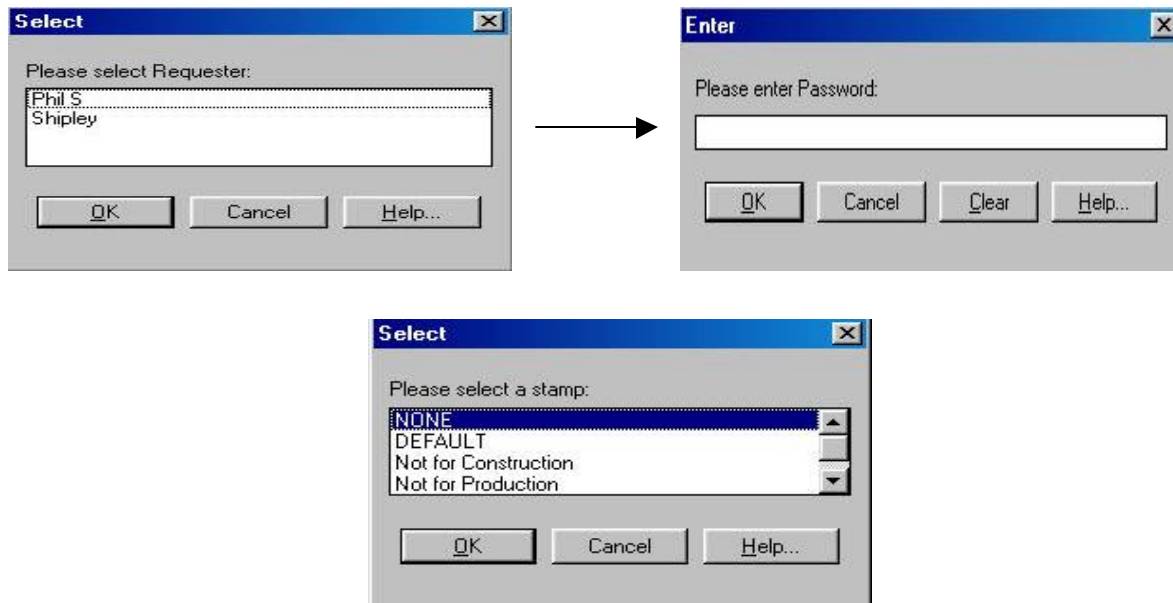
Select

Please select Requester:

Phil S
Shipley

OK Cancel Help...

Enter

Please enter Password:

OK Cancel Clear Help...

Select

Please select a stamp:

NONE
DEFAULT
Not for Construction
Not for Production

OK Cancel Help...